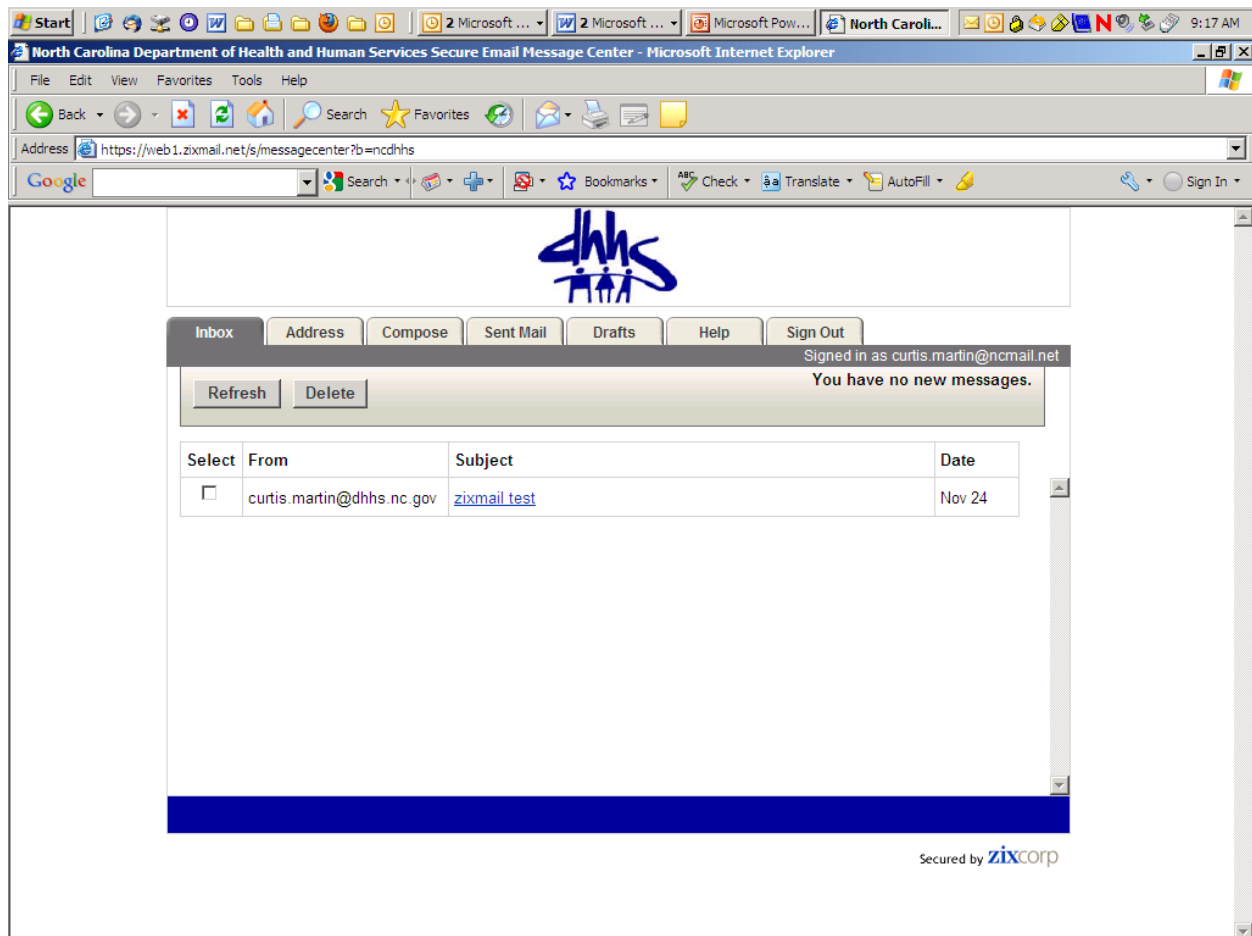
Start 2 Microsoft ... 2 Microsoft ... Microsoft Pow... North Caroli... 9:17 AM

North Carolina Department of Health and Human Services Secure Email Message Center - Microsoft Internet Explorer

File Edit View Favorites Tools Help

Back Search Favorites

Address https://web1.zixmail.net/s/messagecenter?b=ncdhhs

Google Search Bookmarks Check Translate AutoFill Sign In

dhhs

Inbox Address Compose Sent Mail Drafts Help Sign Out

Signed in as curtis.martin@ncmail.net

Refresh Delete

You have no new messages.

| Select | From | Subject | Date |
|---|---|---|---|
| ☐ | curtis.martin@dhhs.nc.gov | zixmail test | Nov 24 |

Secured by zixcorp